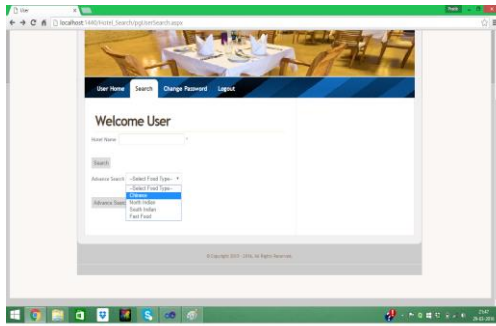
User

localhost:1440/Hotel_Search/pgUserSearch.aspx

User Home
Search
Change Password
Logout

Welcome User

Hotel Name *

Search

Advance Search --Select Food Type--

--Select Food Type--
Chinese
North Indian
South Indian
Fast Food

Advance Searc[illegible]

© Copyright 2015 - 2016. All Rights Reserved.

21:47
26-03-2016